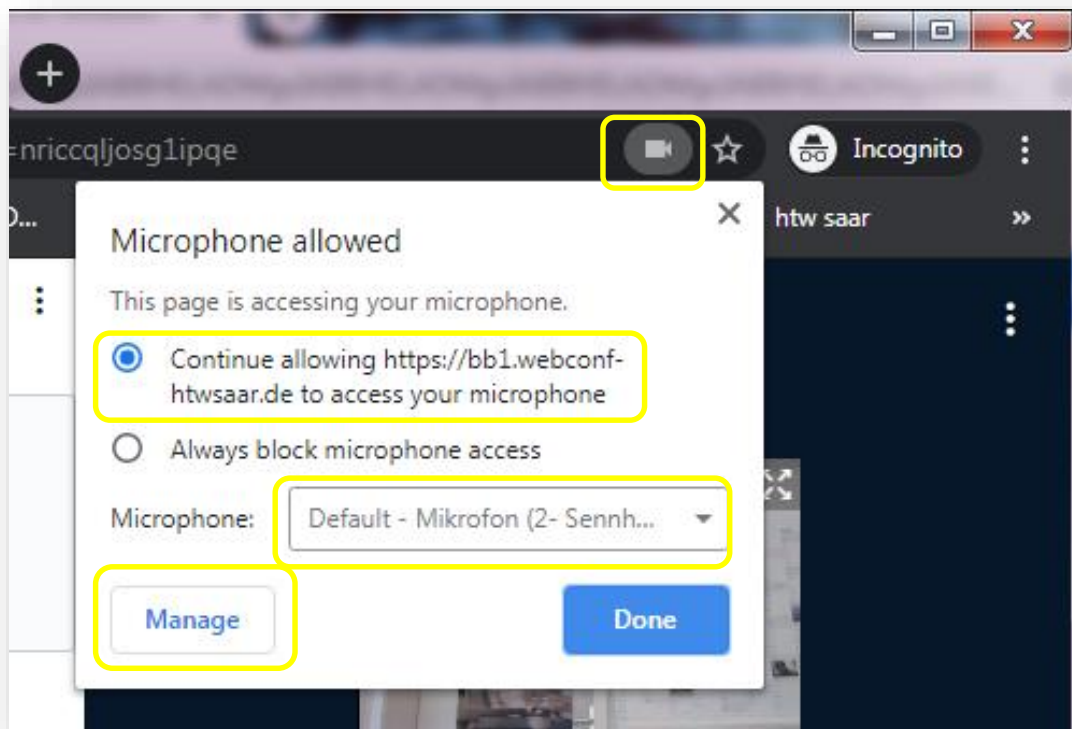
=nriccqljosg1ipqe

Incognito

htw saar

»

Microphone allowed

This page is accessing your microphone.

Continue allowing https://bb1.webconf-htwsaar.de to access your microphone

Always block microphone access

Microphone: Default - Mikrofon (2- Sennh...

Manage

Done